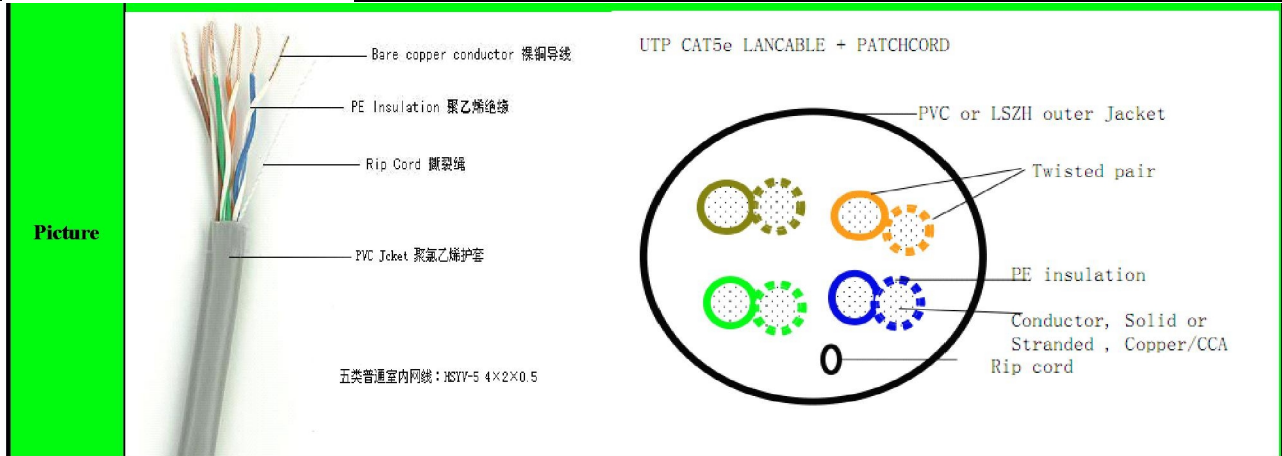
Picture

Bare copper conductor 裸铜导线

PE Insulation 聚乙烯绝缘

Rip Cord 撕裂绳

PVC Jcket 聚氯乙烯护套

五类普通室内网线：HSYV-5 4×2×0.5

UTP CAT5e LANCABLE + PATCHCORD

PVC or LSZH outer Jacket

Twisted pair

PE insulation

Conductor, Solid or Stranded , Copper/CCA

Rip cord